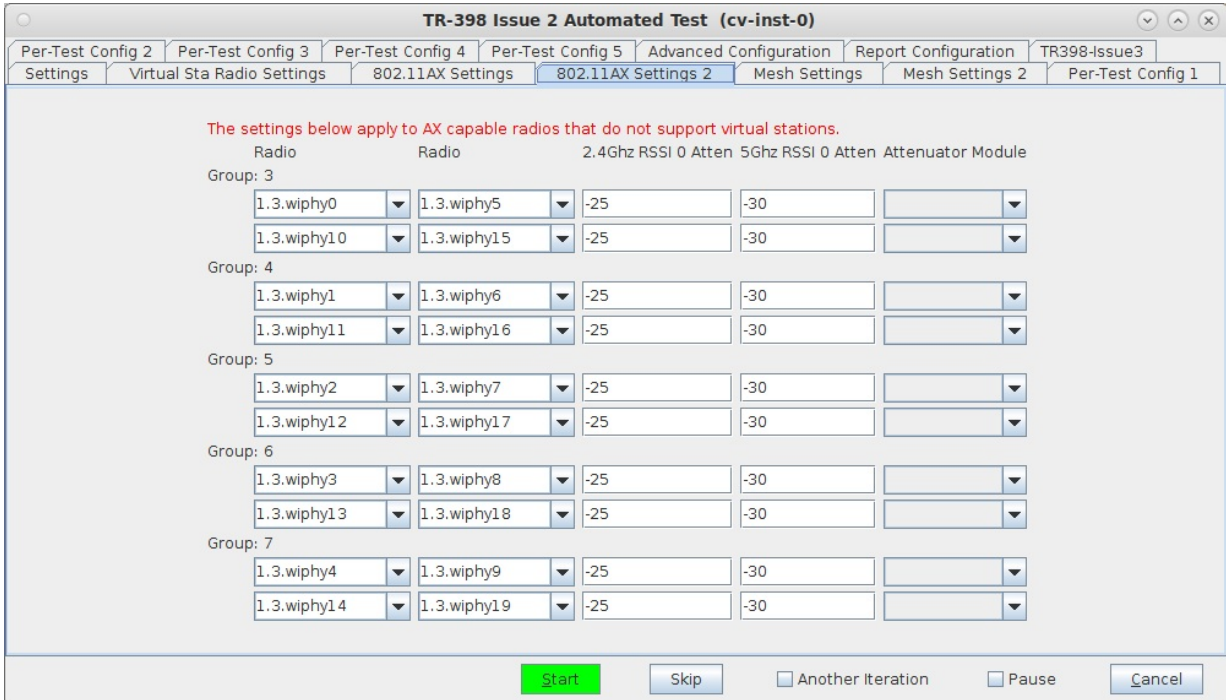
TR-398 Issue 2 Automated Test (cv-inst-0)

Per-Test Config 2 | Per-Test Config 3 | Per-Test Config 4 | Per-Test Config 5 | Advanced Configuration | Report Configuration | TR398-Issue3
Settings | Virtual Sta Radio Settings | 802.11AX Settings | 802.11AX Settings 2 | Mesh Settings | Mesh Settings 2 | Per-Test Config 1

The settings below apply to AX capable radios that do not support virtual stations.

| | Radio | Radio | 2.4Ghz RSSI 0 Atten | 5Ghz RSSI 0 Atten | Attenuator Module |
|---|---|---|---|---|---|
| Group: 3 | | | | | |
| | 1.3.wiphy0 | 1.3.wiphy5 | -25 | -30 | |
| | 1.3.wiphy10 | 1.3.wiphy15 | -25 | -30 | |
| Group: 4 | | | | | |
| | 1.3.wiphy1 | 1.3.wiphy6 | -25 | -30 | |
| | 1.3.wiphy11 | 1.3.wiphy16 | -25 | -30 | |
| Group: 5 | | | | | |
| | 1.3.wiphy2 | 1.3.wiphy7 | -25 | -30 | |
| | 1.3.wiphy12 | 1.3.wiphy17 | -25 | -30 | |
| Group: 6 | | | | | |
| | 1.3.wiphy3 | 1.3.wiphy8 | -25 | -30 | |
| | 1.3.wiphy13 | 1.3.wiphy18 | -25 | -30 | |
| Group: 7 | | | | | |
| | 1.3.wiphy4 | 1.3.wiphy9 | -25 | -30 | |
| | 1.3.wiphy14 | 1.3.wiphy19 | -25 | -30 | |

Start | Skip | Another Iteration | Pause | Cancel